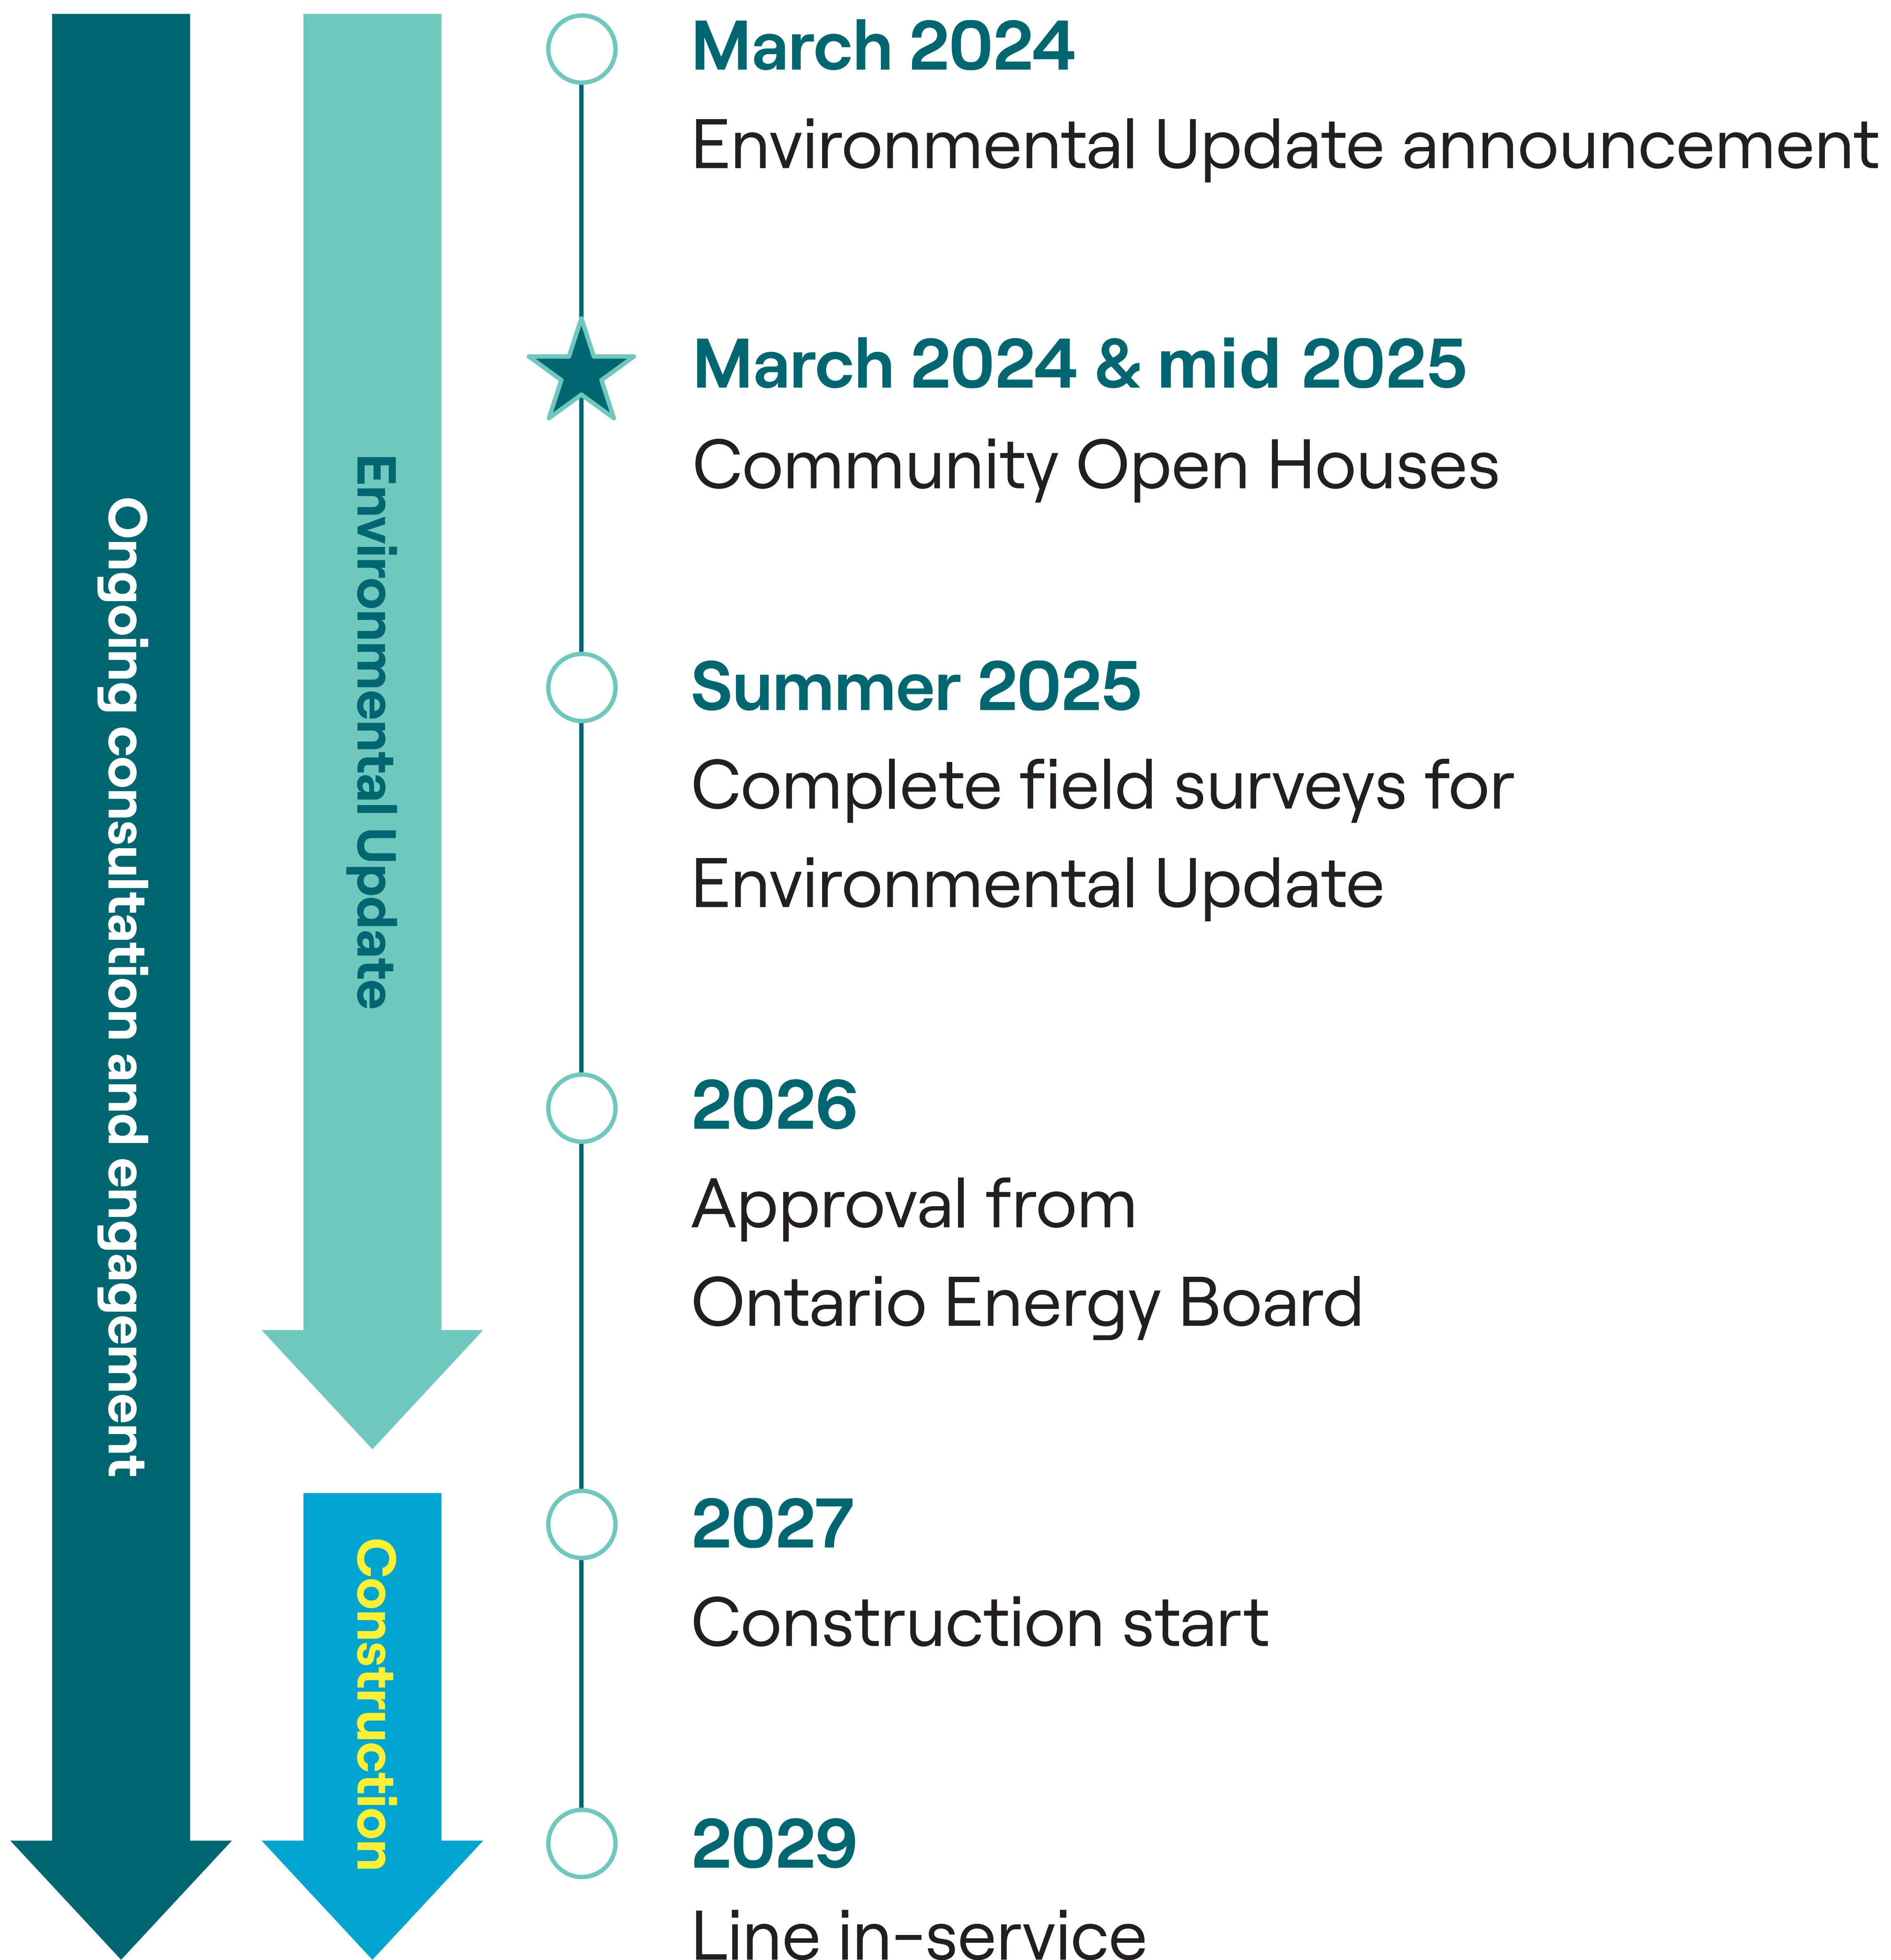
Ongoing consultation and engagement

Environmental Update

Construction

March 2024
Environmental Update announcement

March 2024 & mid 2025
Community Open Houses

Summer 2025
Complete field surveys for Environmental Update

2026
Approval from Ontario Energy Board

2027
Construction start

2029
Line in-service